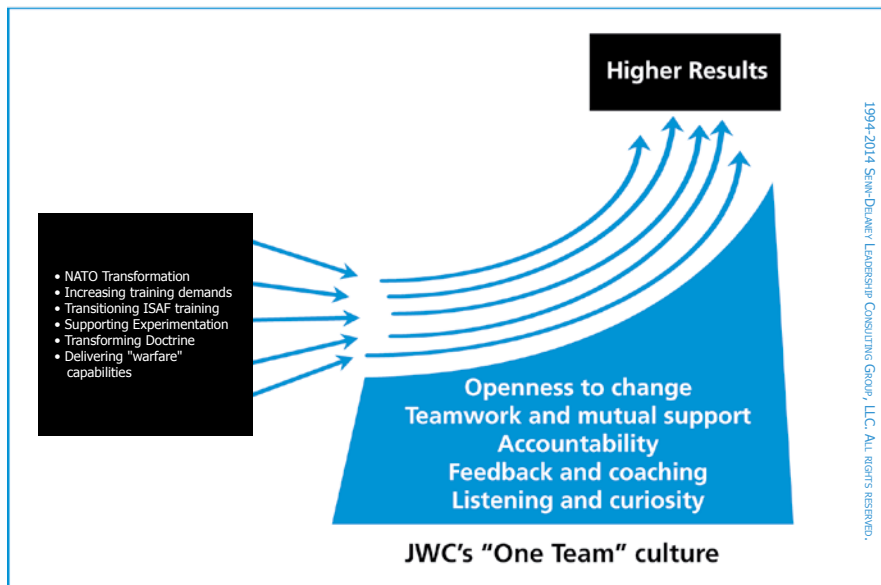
Higher Results

• NATO Transformation
• Increasing training demands
• Transitioning ISAF training
• Supporting Experimentation
• Transforming Doctrine
• Delivering "warfare" capabilities

Openness to change
Teamwork and mutual support
Accountability
Feedback and coaching
Listening and curiosity

JWC's "One Team" culture

1994-2014 Senn-Delaney Leadership Consulting Group, LLC. All rights reserved.